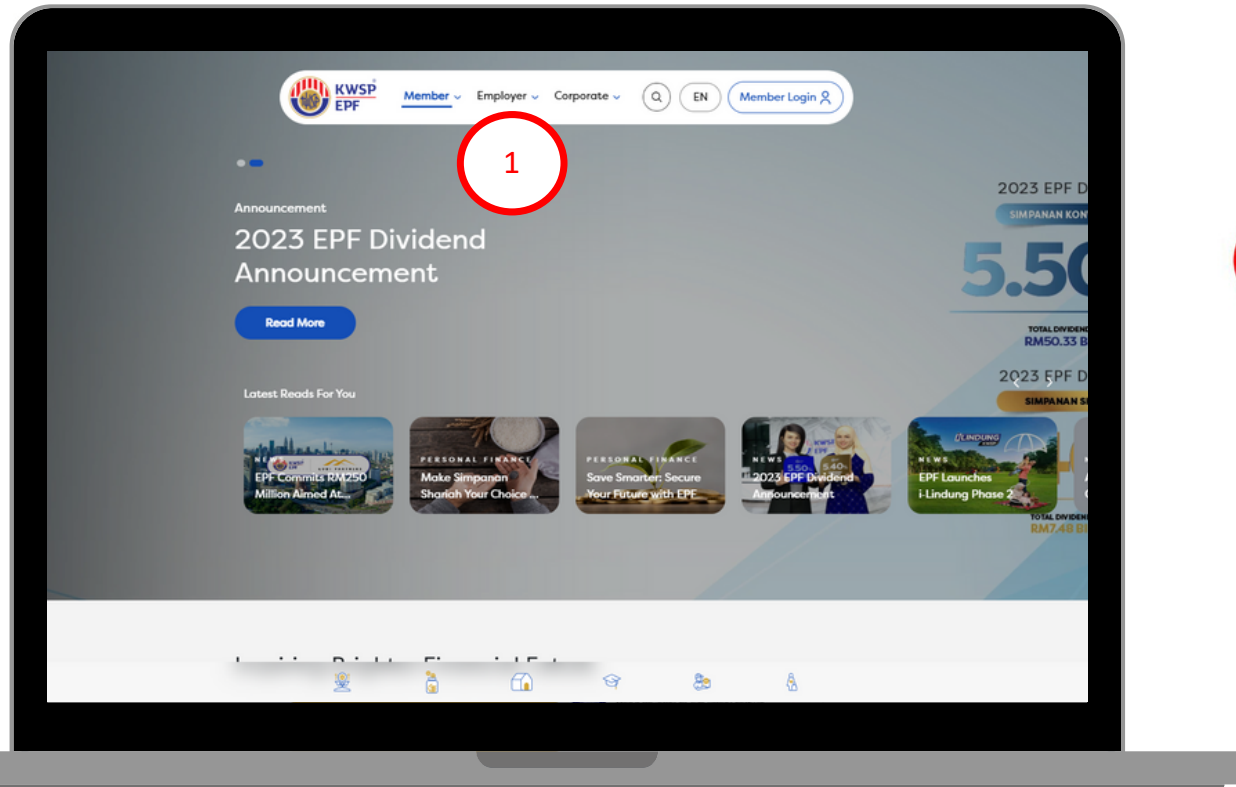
KWSP EPF

Member Employer Corporate EN Member Login

1

Announcement

2023 EPF Dividend Announcement

Read More

Latest Reads For You

NEWS
EPF Commits RM250 Million Aimed At...

PERSONAL FINANCE
Make Simpanan Shariah Your Choice ...

PERSONAL FINANCE
Save Smarter: Secure Your Future with EPF

NEWS
2023 EPF Dividend Announcement

NEWS
EPF Launches i-Lindung Phase 2

2023 EPF D
SIMPANAN KON
5.50
TOTAL DIVIDEND
RM50.33 B

2023 EPF D
SIMPANAN S
TOTAL DIVIDEND
RM7.48 B